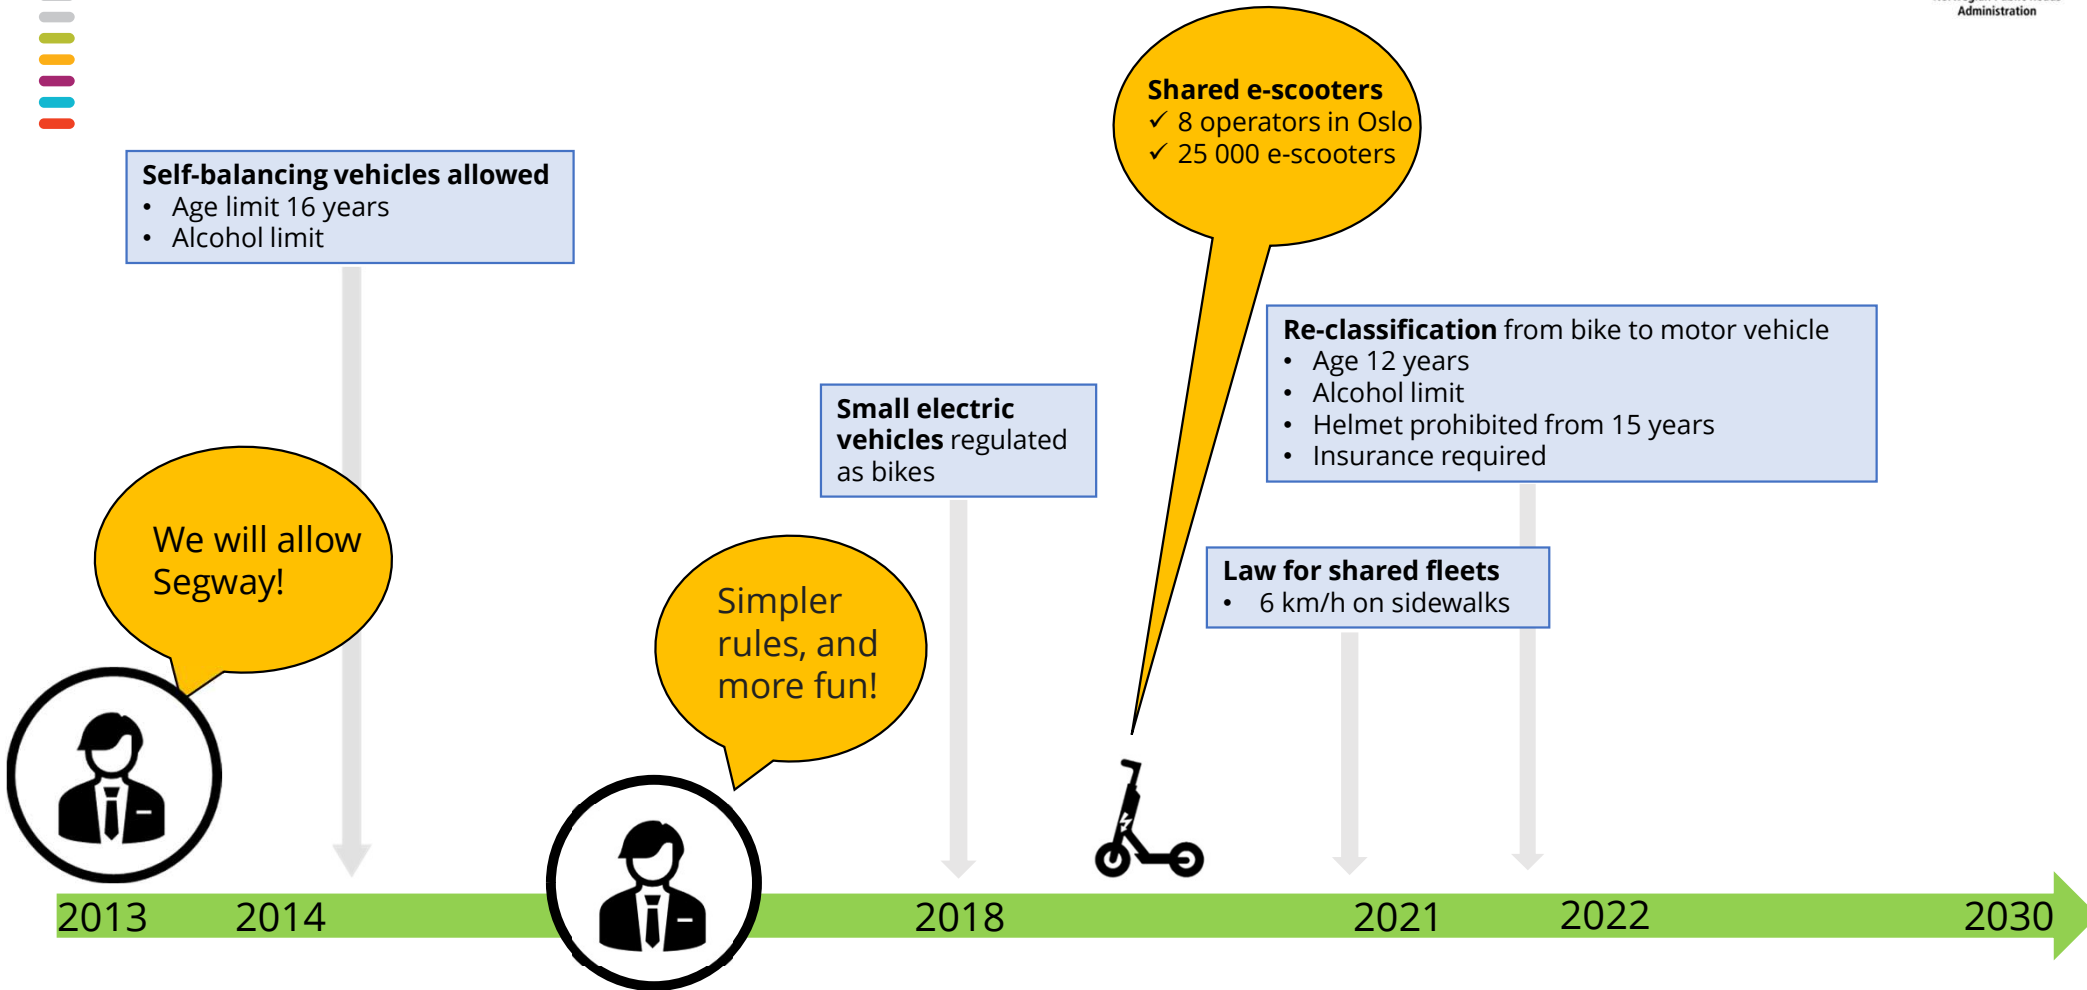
Administration

Self-balancing vehicles allowed
• Age limit 16 years
• Alcohol limit

Shared e-scooters
✓ 8 operators in Oslo
✓ 25 000 e-scooters

Re-classification from bike to motor vehicle
• Age 12 years
• Alcohol limit
• Helmet prohibited from 15 years
• Insurance required

Small electric vehicles regulated as bikes

We will allow Segway!

Simpler rules, and more fun!

Law for shared fleets
• 6 km/h on sidewalks

2013 2014 2018 2021 2022 2030